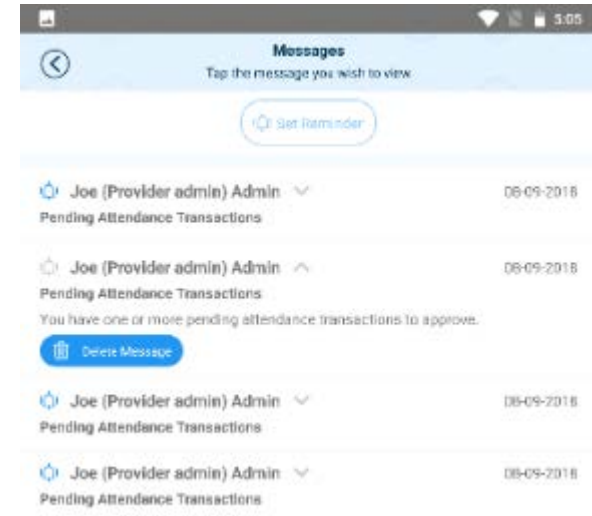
5:05

Messages
Tap the message you wish to view

Set Reminder

Joe (Provider admin) Admin 08-09-2018
Pending Attendance Transactions

Joe (Provider admin) Admin 08-09-2018
Pending Attendance Transactions
You have one or more pending attendance transactions to approve.
Delete Message

Joe (Provider admin) Admin 08-09-2018
Pending Attendance Transactions

Joe (Provider admin) Admin 08-09-2018
Pending Attendance Transactions